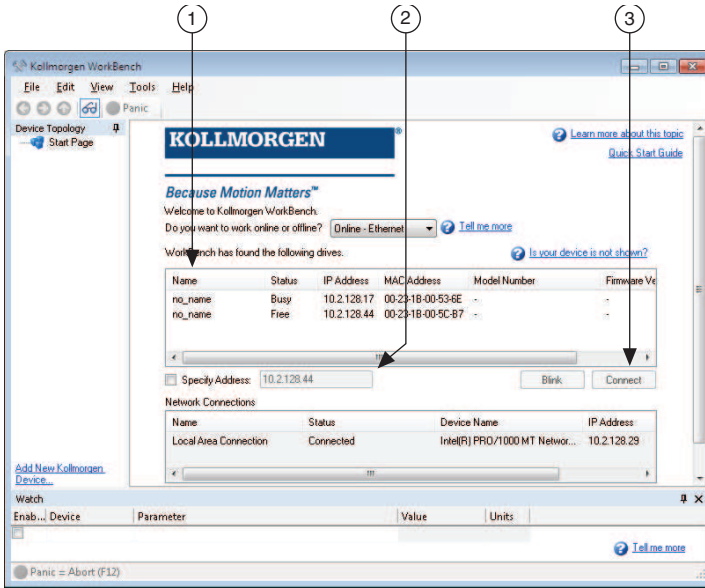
1
2
3

Kollmorgen WorkBench

File Edit View Tools Help

Panic

Device Topology
Start Page

KOLLMORGEN®

Learn more about this topic
Quick Start Guide

Because Motion Matters™
Welcome to Kollmorgen WorkBench.
Do you want to work online or offline? Online - Ethernet
Tell me more

WorkBench has found the following drives.
Is your device is not shown?

| Name | Status | IP Address | MAC Address | Model Number | Firmware Ve |
|---|---|---|---|---|---|
| no_name | Busy | 10.2.128.17 | 00-23-1B-00-53-6E | - | - |
| no_name | Free | 10.2.128.44 | 00-23-1B-00-5C-B7 | - | - |

Specify Address: 10.2.128.44
Blink
Connect

Network Connections

| Name | Status | Device Name | IP Address |
|---|---|---|---|
| Local Area Connection | Connected | Intel(R) PRO/1000 MT Networ... | 10.2.128.29 |

Add New Kollmorgen Device...

Watch

| Enab... | Device | Parameter | Value | Units |
|---|---|---|---|---|

Tell me more

Panic = Abort (F12)